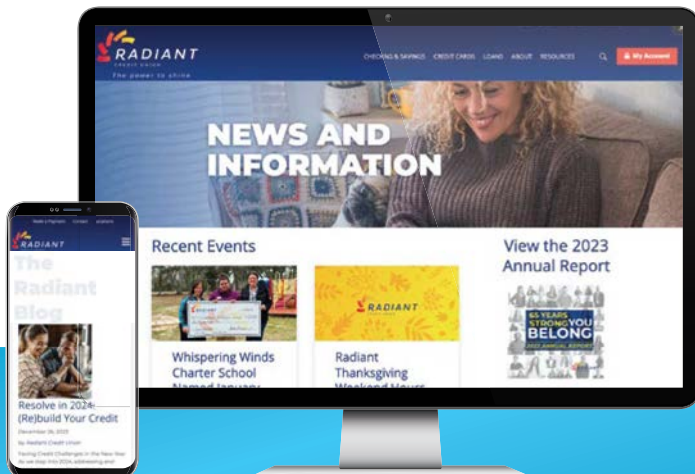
RADIANT
CREDIT UNION
The power to shine

CHECKING & SAVINGS CREDIT CARDS LOANS ABOUT RESOURCES

My Account

NEWS AND INFORMATION

Recent Events

Whispering Winds Charter School Named January

RADIANT

Radiant Thanksgiving Weekend Hours

View the 2023 Annual Report

65 YEARS STRONG YOU BELONG
2023 ANNUAL REPORT

Make a Payment Contact Locations

RADIANT

The Radiant Blog

Resolve in 2024: (Re)build Your Credit

December 26, 2023

by Radiant Credit Union

Facing Credit Challenges in the New Year As we step into 2024, addressing and